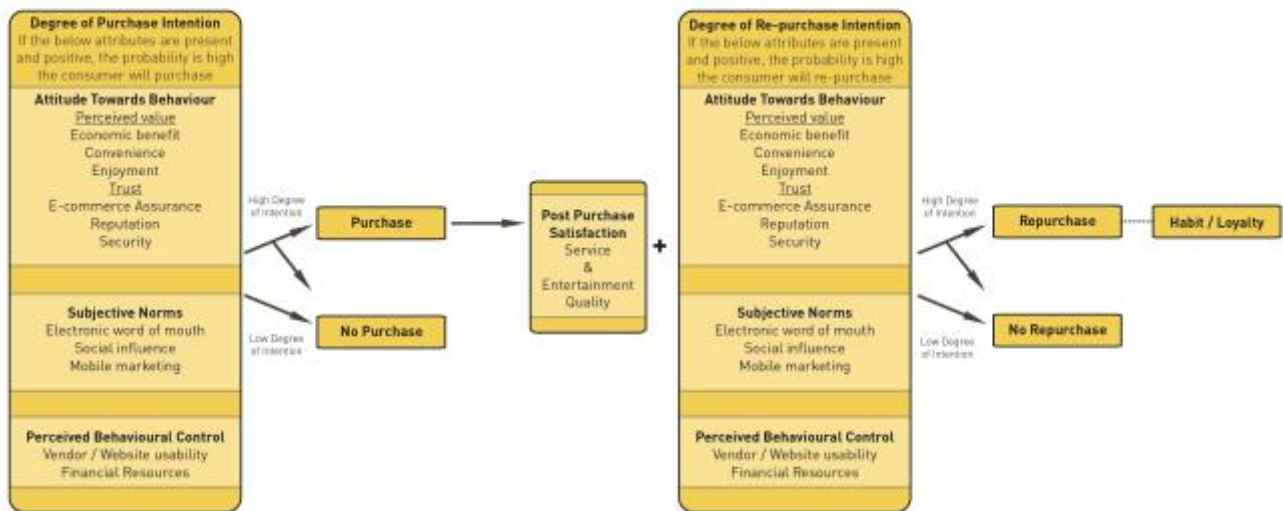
Degree of Purchase Intention
If the below attributes are present and positive, the probability is high the consumer will purchase

Attitude Towards Behaviour
Perceived value
Economic benefit
Convenience
Enjoyment
Trust
E-commerce Assurance
Reputation
Security

Subjective Norms
Electronic word of mouth
Social influence
Mobile marketing

Perceived Behavioural Control
Vendor / Website usability
Financial Resources

High Degree of Intention

Purchase

Low Degree of Intention

No Purchase

Post Purchase Satisfaction
Service
&
Entertainment Quality

+

Degree of Re-purchase Intention
If the below attributes are present and positive, the probability is high the consumer will re-purchase

Attitude Towards Behaviour
Perceived value
Economic benefit
Convenience
Enjoyment
Trust
E-commerce Assurance
Reputation
Security

Subjective Norms
Electronic word of mouth
Social influence
Mobile marketing

Perceived Behavioural Control
Vendor / Website usability
Financial Resources

High Degree of Intention

Repurchase

Habit / Loyalty

Low Degree of Intention

No Repurchase